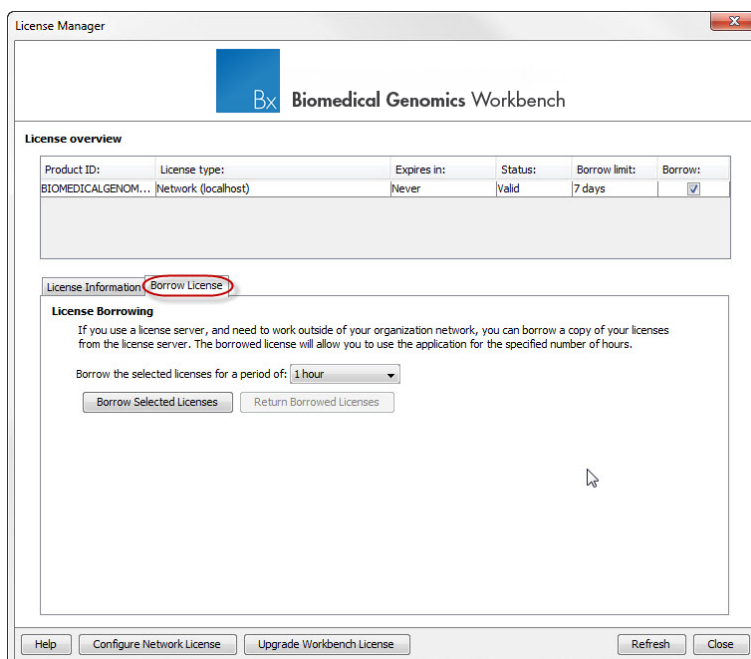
License Manager

Bx Biomedical Genomics Workbench

License overview

| Product ID: | License type: | Expires in: | Status: | Borrow limit: | Borrow: |
|---|---|---|---|---|---|
| BIOMEDICALGENOM... | Network (localhost) | Never | Valid | 7 days | ✓ |

License Information | Borrow License

License Borrowing

If you use a license server, and need to work outside of your organization network, you can borrow a copy of your licenses from the license server. The borrowed license will allow you to use the application for the specified number of hours.

Borrow the selected licenses for a period of: 1 hour

Borrow Selected Licenses | Return Borrowed Licenses

Help | Configure Network License | Upgrade Workbench License | Refresh | Close